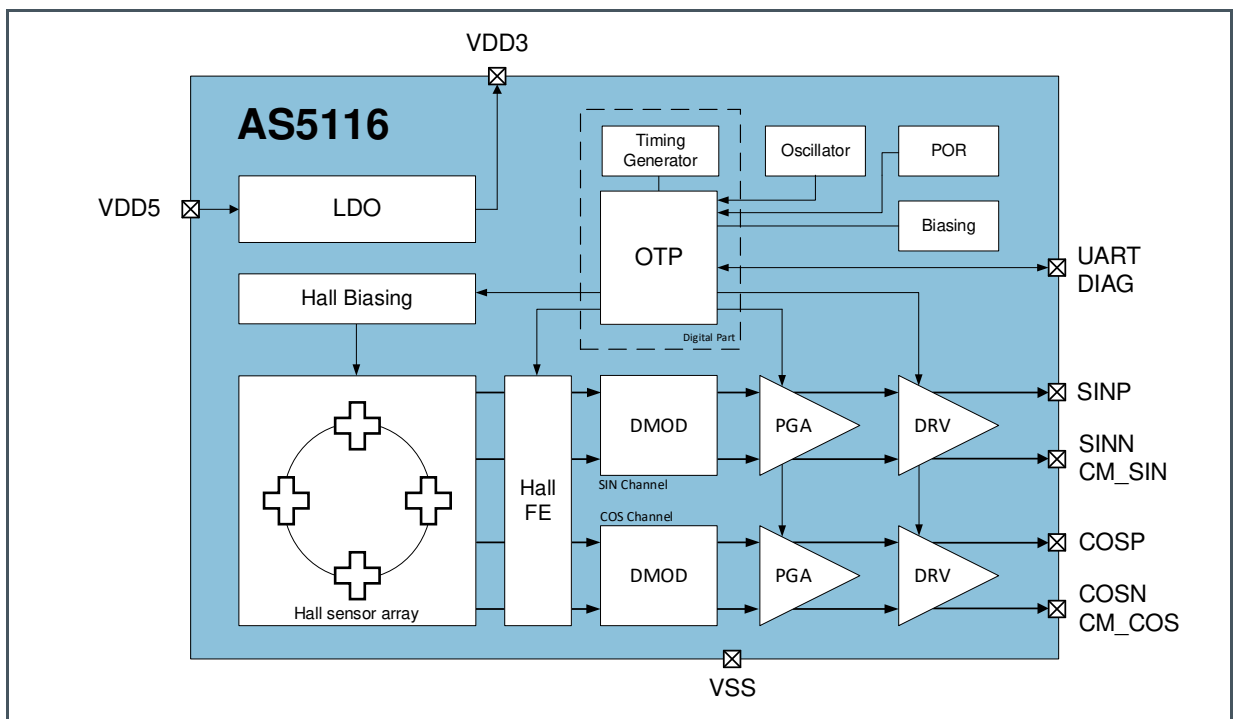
VDD3

AS5116

VDD5

LDO

Timing Generator

Oscillator

POR

OTP

Biasing

UART DIAG

Hall Biasing

Digital Part

Hall FE

DMOD

PGA

DRV

SINP

SINN CM_SIN

SIN Channel

COS Channel

COSP

DMOD

PGA

DRV

COSN CM_COS

Hall sensor array

VSS